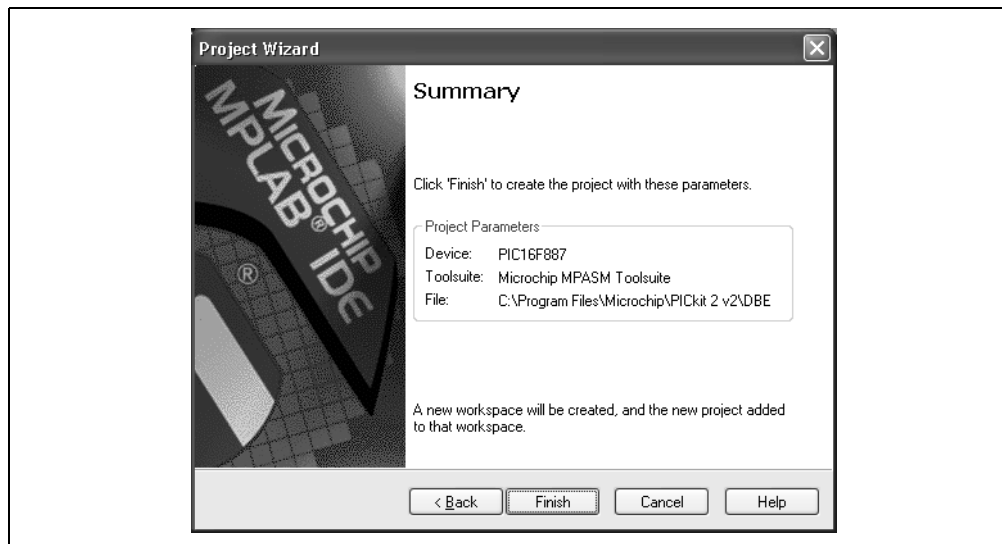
Project Wizard

MICROCHIP MPLAB® IDE

®

Summary

Click 'Finish' to create the project with these parameters.

Project Parameters

Device: PIC16F887

Toolsuite: Microchip MPASM Toolsuite

File: C:\Program Files\Microchip\PICkit 2 v2\DBE

A new workspace will be created, and the new project added to that workspace.

< Back

Finish

Cancel

Help